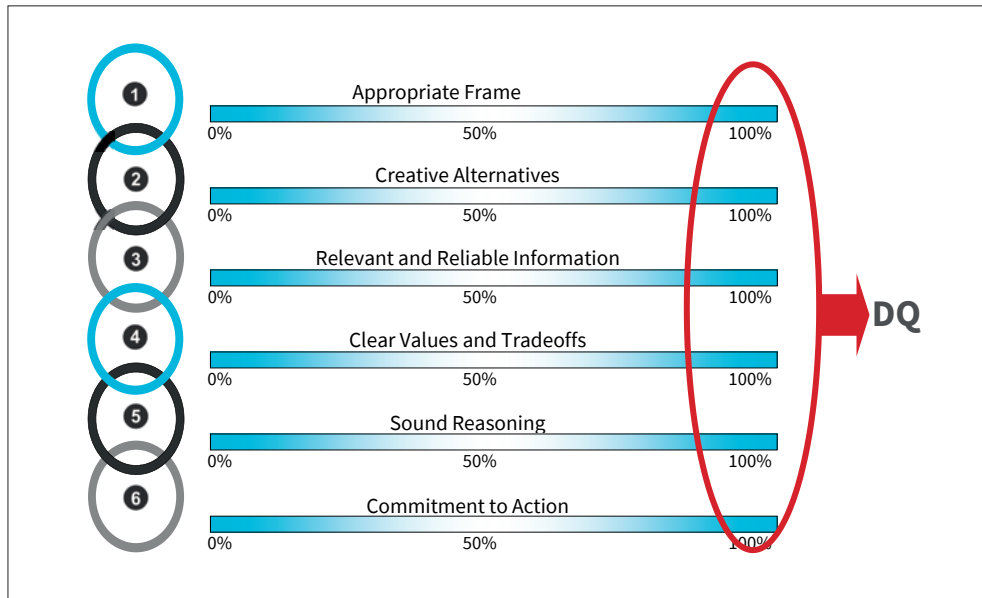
1
Appropriate Frame
0% 50% 100%

2
Creative Alternatives
0% 50% 100%

3
Relevant and Reliable Information
0% 50% 100%

4
Clear Values and Tradeoffs
0% 50% 100%

5
Sound Reasoning
0% 50% 100%

6
Commitment to Action
0% 50% 100%

DQ